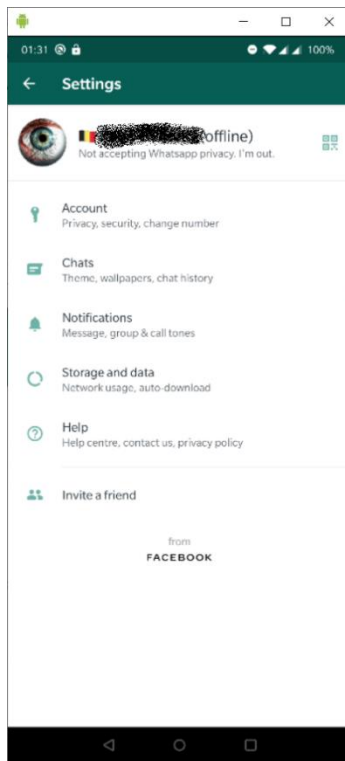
01:31

100%

Settings

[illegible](offline)
Not accepting Whatsapp privacy. I'm out.

Account
Privacy, security, change number

Chats
Theme, wallpapers, chat history

Notifications
Message, group & call tones

Storage and data
Network usage, auto-download

Help
Help centre, contact us, privacy policy

Invite a friend

from
FACEBOOK